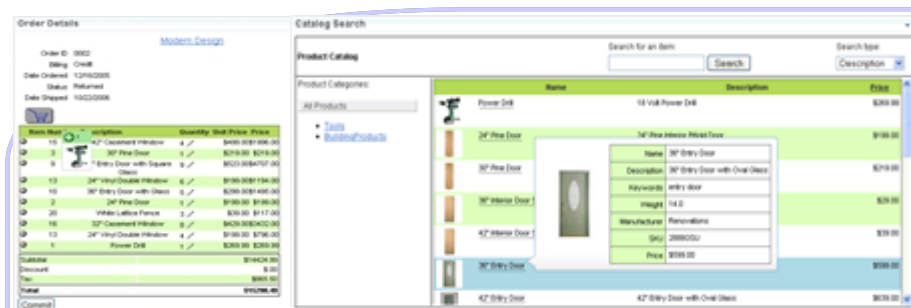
Order Details

Modern Design

Order ID: 0002
Billing: Credit
Date Ordered: 12/16/2005
Status: Returned
Date Shipped: 10/22/2006

| Item Num | Description | Quantity | Unit Price | Price |
|---|---|---|---|---|
| 15 | 42" Casement Window | 4 | $499.00 | $1996.00 |
| 3 | 30" Pine Door | 1 | $219.00 | $219.00 |
| 9 | 7 Entry Door with Square Glass | 9 | $523.00 | $4707.00 |
| 13 | 24" Vinyl Double Window | 6 | $199.00 | $1194.00 |
| 10 | 36" Entry Door with Glass | 5 | $299.00 | $1495.00 |
| 2 | 24" Pine Door | 1 | $199.00 | $199.00 |
| 20 | White Lattice Fence | 3 | $39.00 | $117.00 |
| 16 | 32" Casement Window | 8 | $429.00 | $3432.00 |
| 13 | 24" Vinyl Double Window | 4 | $199.00 | $796.00 |
| 1 | Power Drill | 1 | $269.00 | $269.00 |

Subtotal $14424.00
Discount $.00
Tax $865.50
Total $15290.45

Commit

Catalog Search

Product Catalog

Search for an item:
Search
Search type:
Description

Product Categories:
All Products
• Tools
• BuildingProducts

| Name | Description | Price |
|---|---|---|
| Power Drill | 18 Volt Power Drill | $269.00 |
| 24" Pine Door | 74" Pine Interior Wood Door | $199.00 |
| 30" Pine Door | | $219.00 |
| 36" Interior Door | | $29.00 |
| 42" Interior Door | | $39.00 |
| 36" Entry Door | | $599.00 |
| 42" Entry Door | 42" Entry Door with Oval Glass | $639.00 |

| Name | 36" Entry Door |
|---|---|
| Description | 36" Entry Door with Oval Glass |
| Keywords | entry door |
| Weight | 14.0 |
| Manufacturer | Renovations |
| SKU | 28880GU |
| Price | $599.00 |